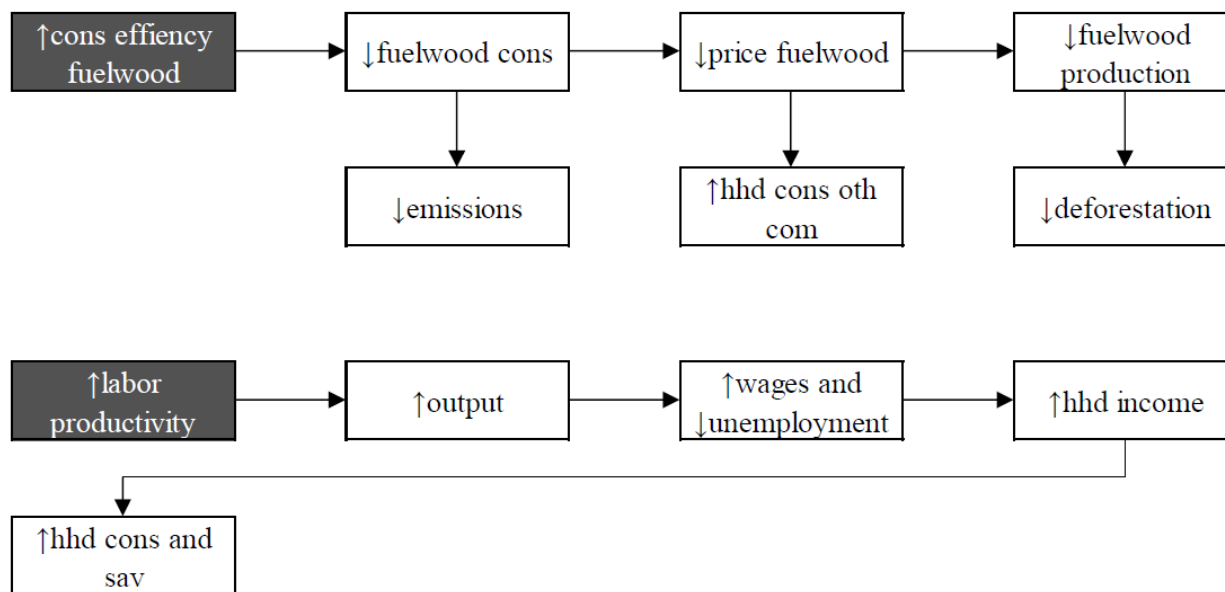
↑cons effiency fuelwood

↓fuelwood cons

↓price fuelwood

↓fuelwood production

↓emissions

↑hhd cons oth com

↓deforestation

↑labor productivity

↑output

↑wages and ↓unemployment

↑hhd income

↑hhd cons and sav